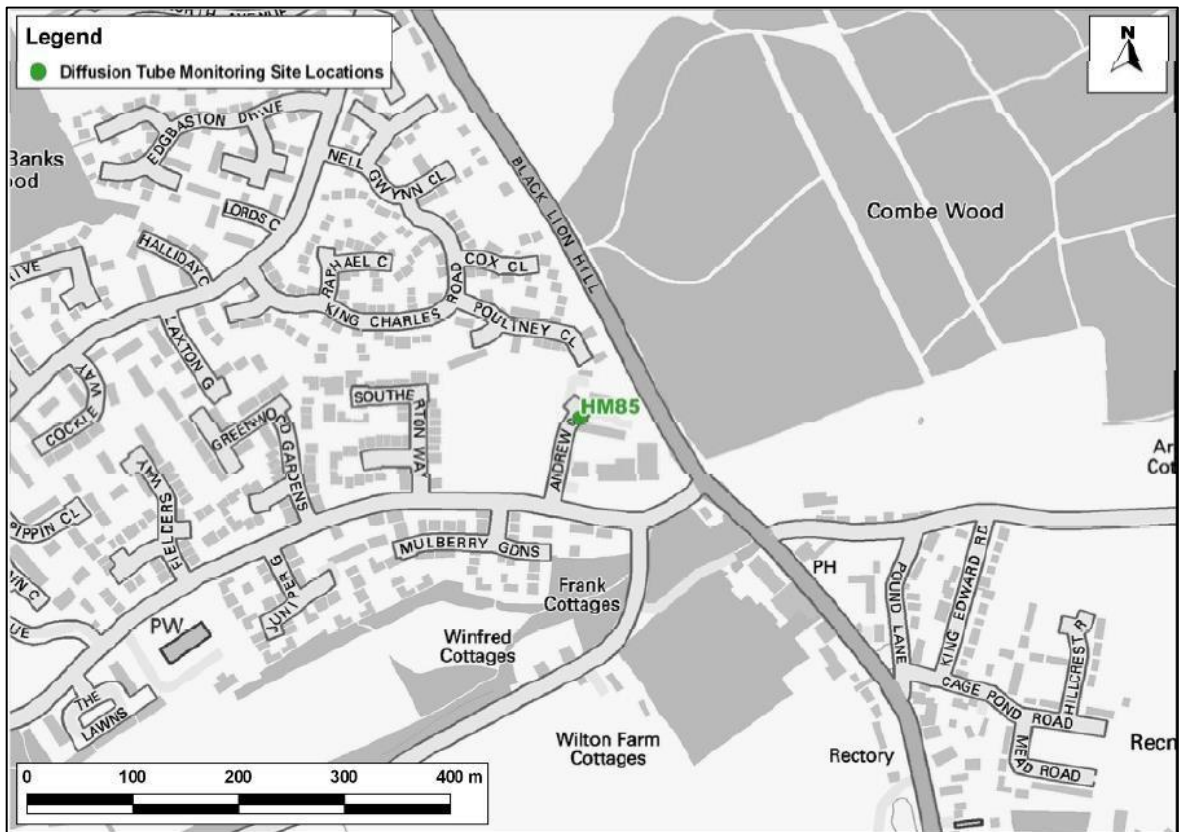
Legend
Diffusion Tube Monitoring Site Locations

N

EDGBASTON DRIVE
Banks
ood
NELL GWYNN CL
BLACK LION HILL
Combe Wood
LORDS C
HALLIDAY C
RAPHAEL C
COX CL
KING CHARLES ROAD
POULTNEY CL
IVE
LAXTON G
COCKLE WAY
SOUTHERTON WAY
HM85
ANDREW
GREENWOOD GARDENS
FIELDERS WAY
PIPPIN CL
MULBERRY GDNS
PH
POUND LANE
KING EDWARD RD
Frank Cottages
Winfred Cottages
JUNIPER G
PW
THE LAWNS
CAGE POND ROAD
HILLCREST R
MEAD ROAD
Wilton Farm Cottages
Rectory
Recr
Ar
Cot
0
100
200
300
400 m